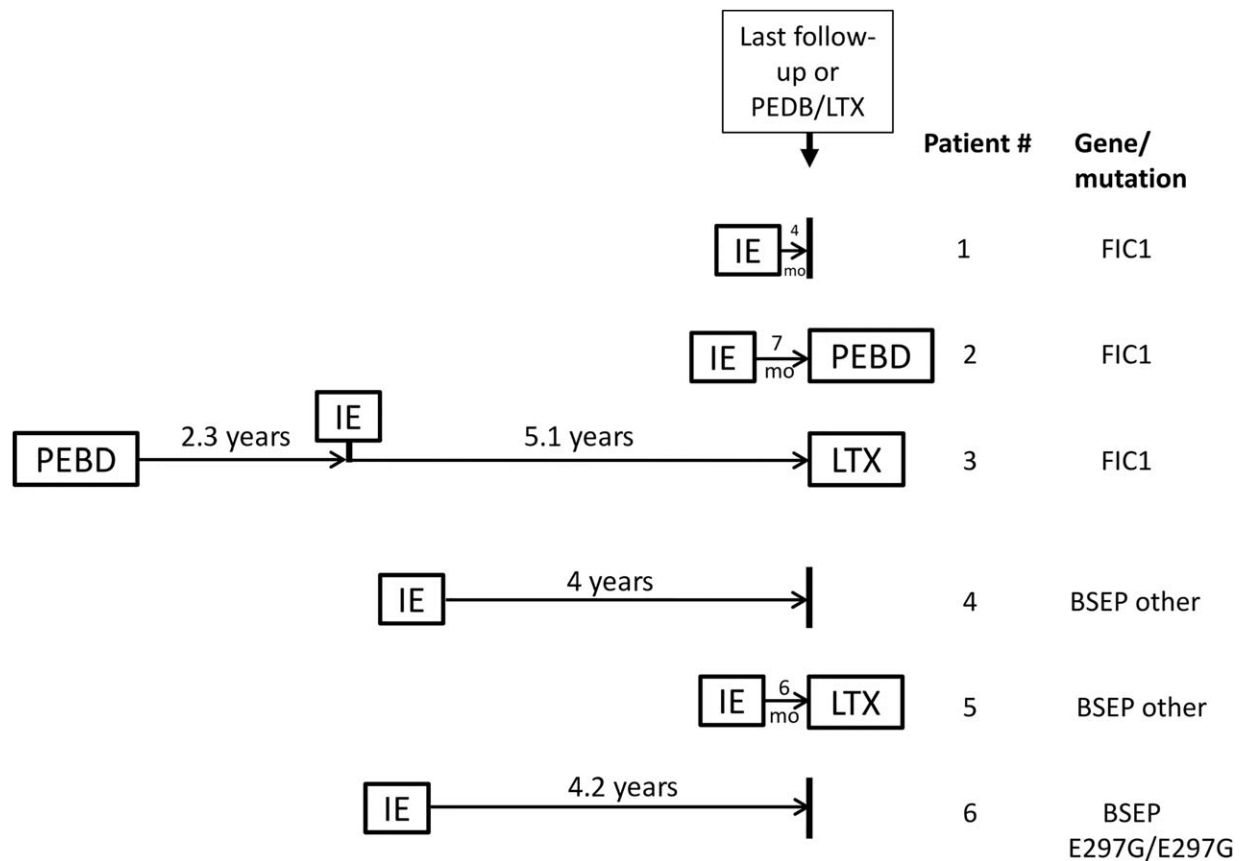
Last follow-up or PEDB/LTX

Patient #

Gene/ mutation

IE 4 mo

1

FIC1

IE 7 mo PEBD

2

FIC1

PEBD 2.3 years IE 5.1 years LTX

3

FIC1

IE 4 years

4

BSEP other

IE 6 mo LTX

5

BSEP other

IE 4.2 years

6

BSEP E297G/E297G